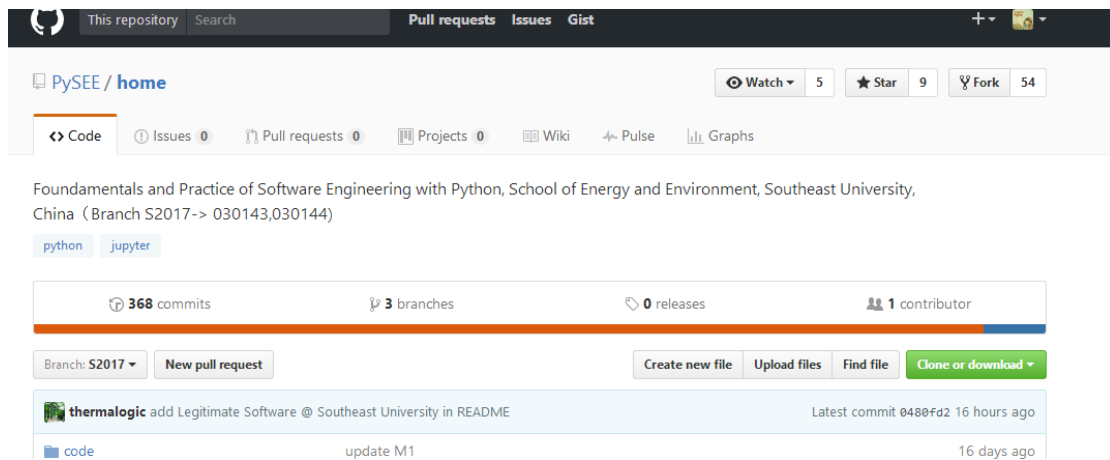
This repository Search Pull requests Issues Gist

PySEE / home

Watch 5 Star 9 Fork 54

<> Code Issues 0 Pull requests 0 Projects 0 Wiki Pulse Graphs

Foundamentals and Practice of Software Engineering with Python, School of Energy and Environment, Southeast University, China（Branch S2017-> 030143,030144)

python jupyter

368 commits 3 branches 0 releases 1 contributor

Branch: S2017 New pull request Create new file Upload files Find file Clone or download

thermalogic add Legitimate Software @ Southeast University in README Latest commit 0480fd2 16 hours ago

code update M1 16 days ago